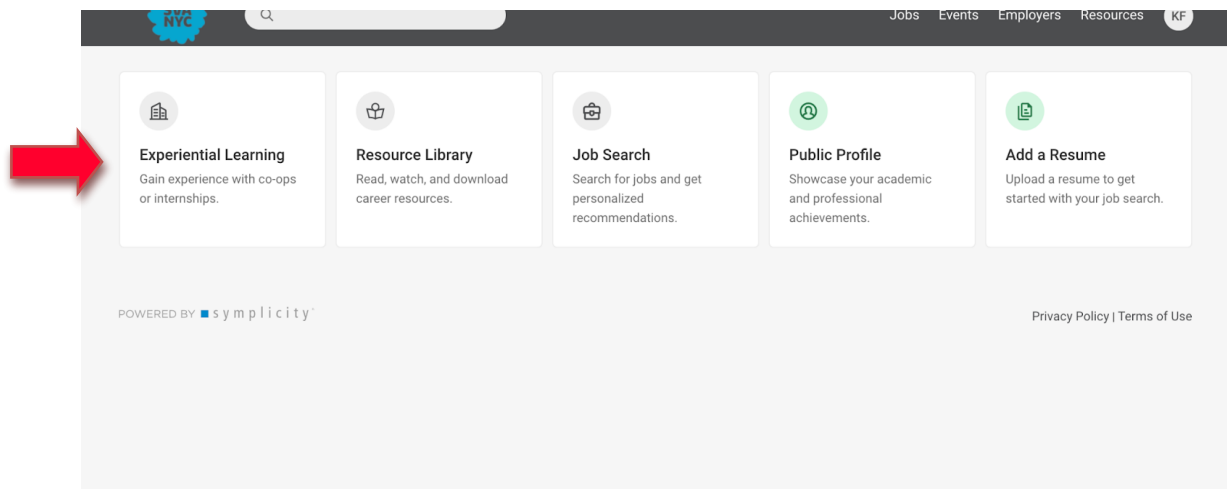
NYC

Jobs Events Employers Resources KF

Experiential Learning
Gain experience with co-ops or internships.

Resource Library
Read, watch, and download career resources.

Job Search
Search for jobs and get personalized recommendations.

Public Profile
Showcase your academic and professional achievements.

Add a Resume
Upload a resume to get started with your job search.

POWERED BY symplicity

Privacy Policy | Terms of Use